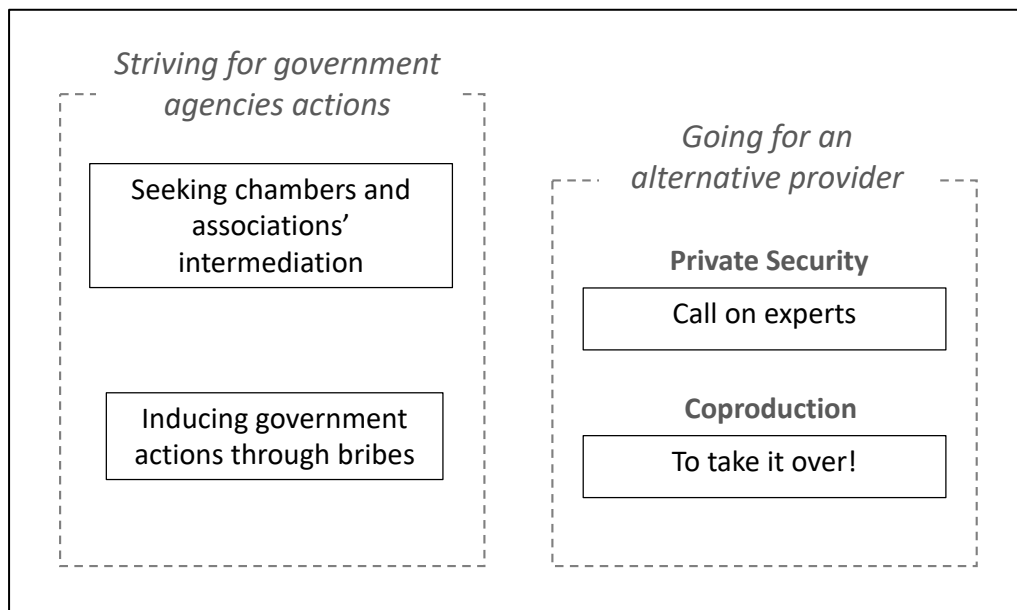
Striving for government agencies actions

Seeking chambers and associations' intermediation

Inducing government actions through bribes

Going for an alternative provider

Private Security

Call on experts

Coproduction

To take it over!